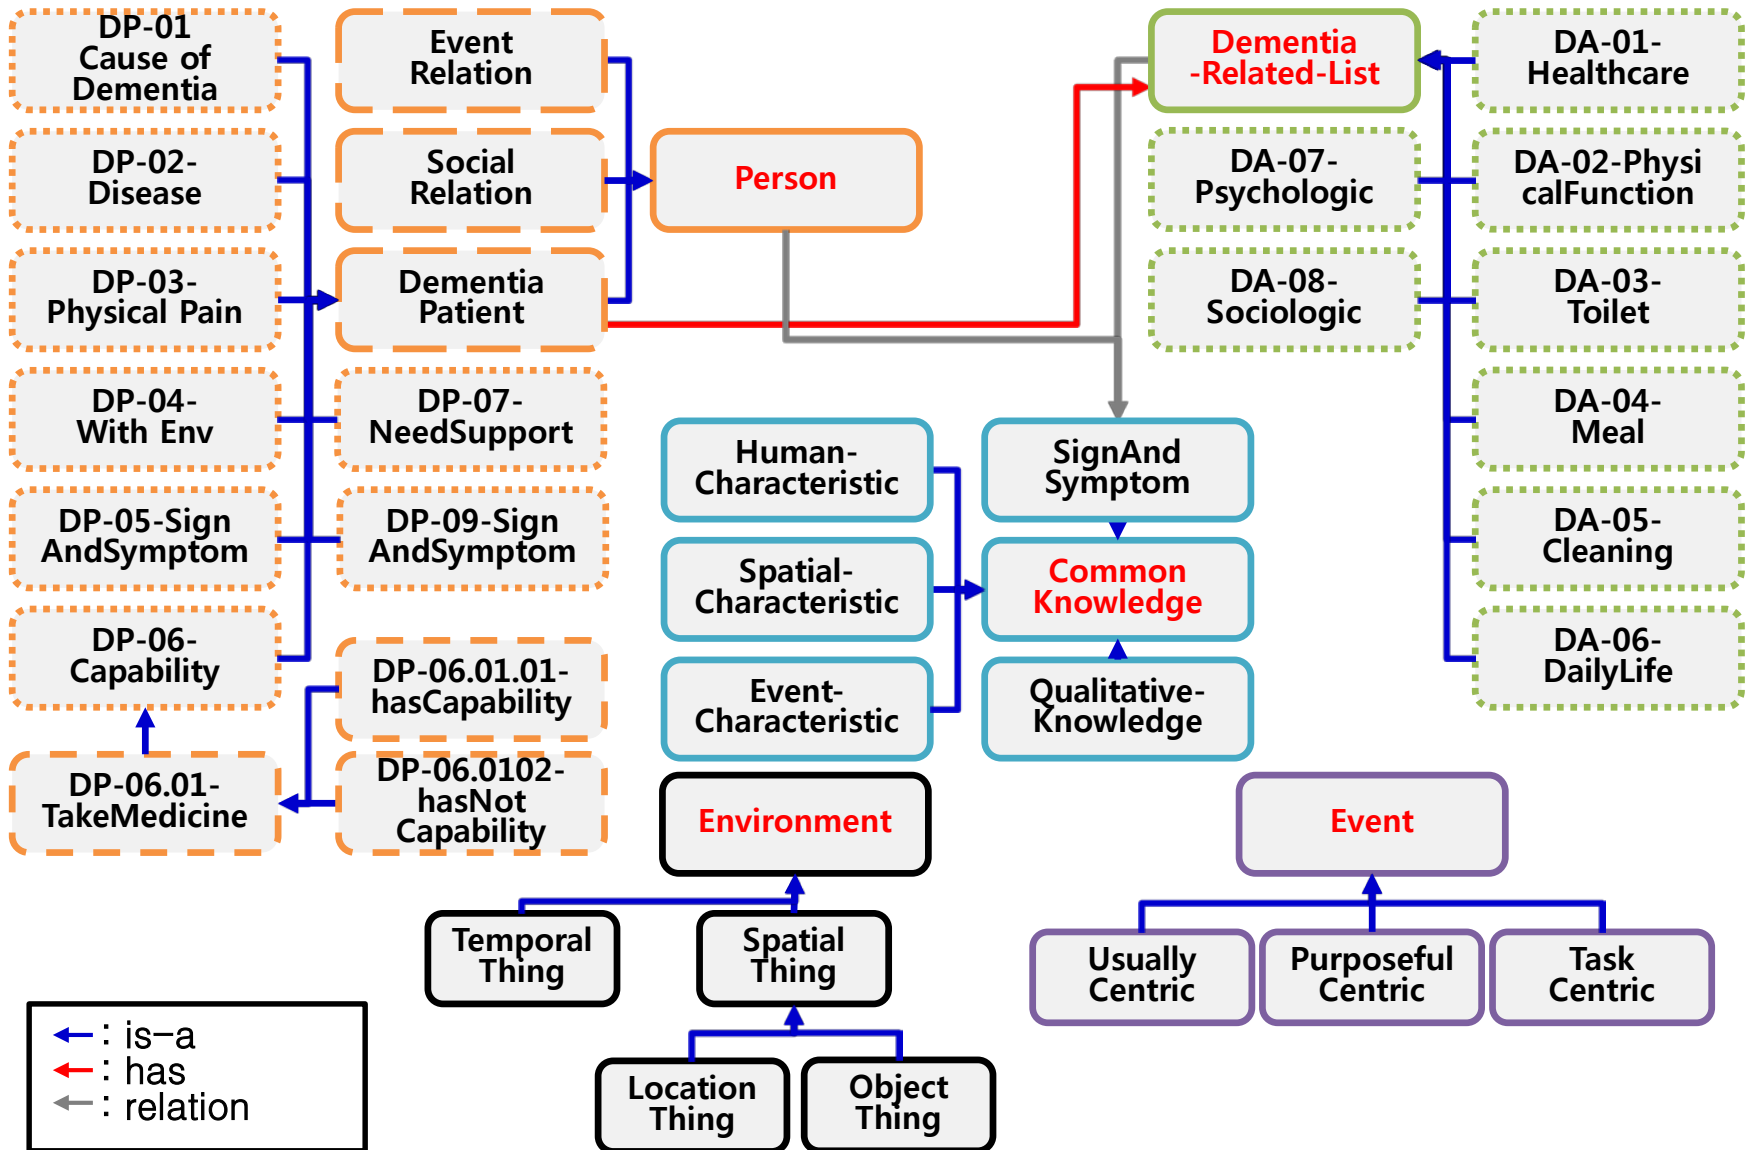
DP-01 Cause of Dementia

DP-02-Disease

DP-03-Physical Pain

DP-04-With Env

DP-05-SignAndSymptom

DP-06-Capability

DP-06.01-TakeMedicine

Event Relation

Social Relation

Dementia Patient

DP-07-NeedSupport

DP-09-SignAndSymptom

DP-06.01.01-hasCapability

DP-06.0102-hasNot Capability

Person

Dementia-Related-List

DA-07-Psychologic

DA-08-Sociologic

DA-01-Healthcare

DA-02-PhysicalFunction

DA-03-Toilet

DA-04-Meal

DA-05-Cleaning

DA-06-DailyLife

Human-Characteristic

Spatial-Characteristic

Event-Characteristic

SignAndSymptom

Common Knowledge

Qualitative-Knowledge

Environment

Temporal Thing

Spatial Thing

Location Thing

Object Thing

Event

Usually Centric

Purposeful Centric

Task Centric

: is-a
: has
: relation